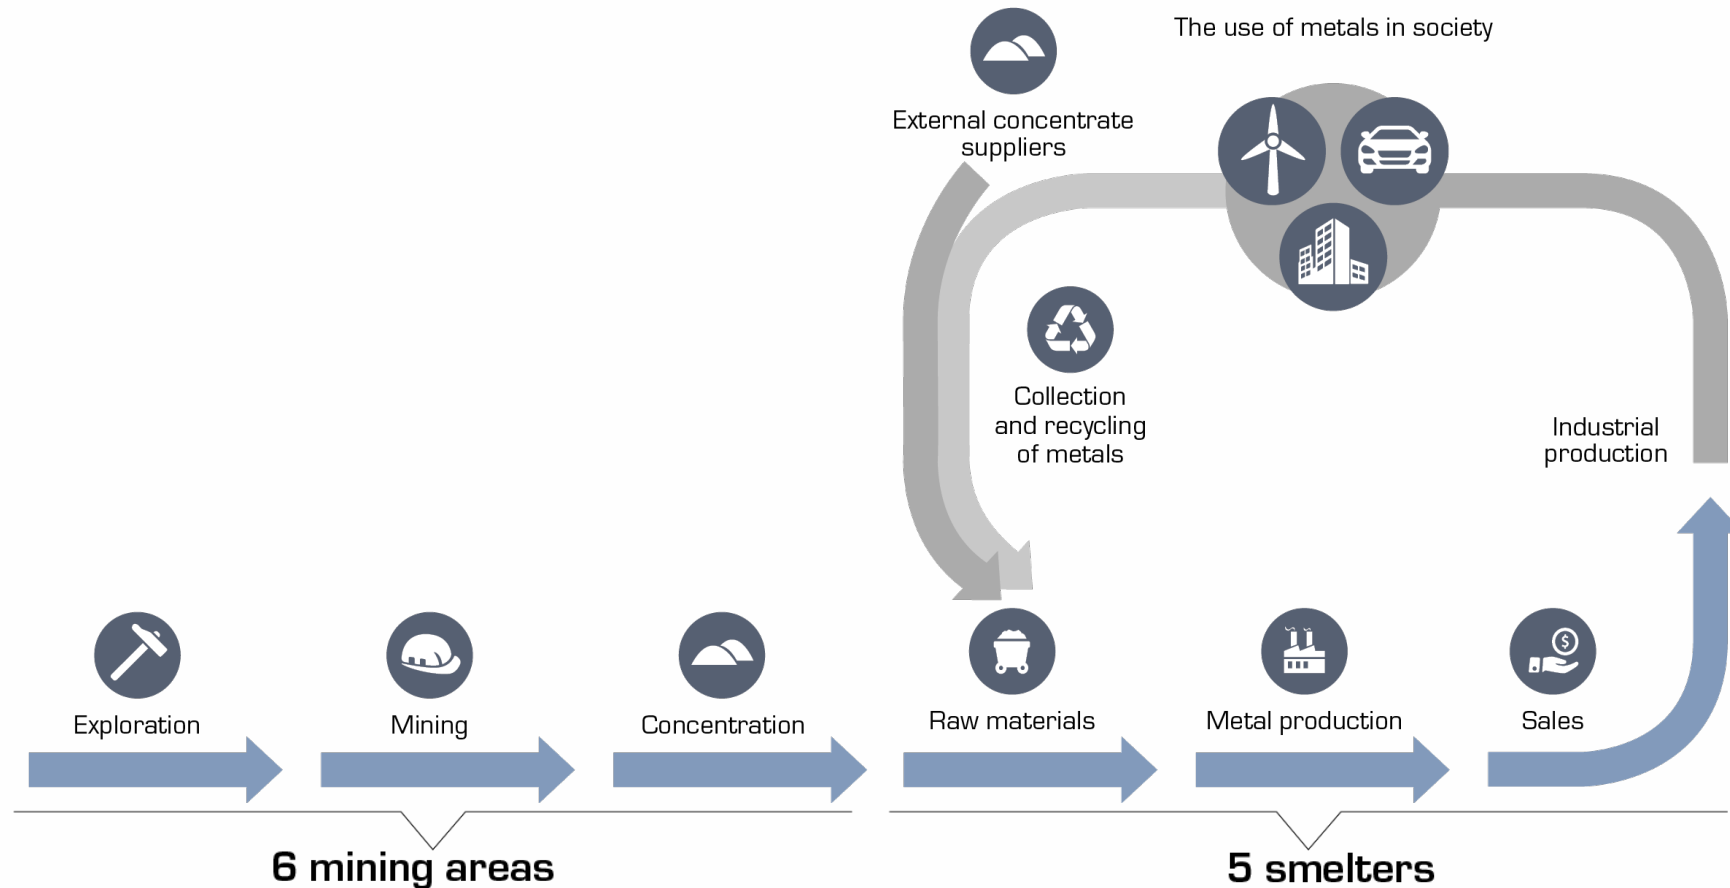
The use of metals in society

External concentrate suppliers

Collection and recycling of metals

Industrial production

Exploration

Mining

Concentration

Raw materials

Metal production

Sales

6 mining areas

5 smelters